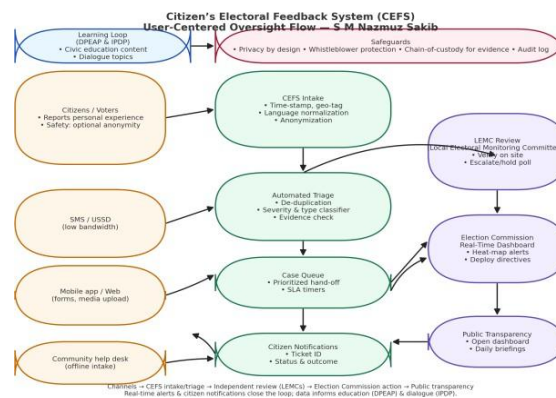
Citizen's Electoral Feedback System (CEFS)
User-Centered Oversight Flow — S M Nazmuz Sakib

Learning Loop
(DPEAP & IPDP)
• Civic education content
• Dialogue topics

Safeguards
• Privacy by design • Whistleblower protection • Chain-of-custody for evidence • Audit log

Citizens / Voters
• Reports personal experience
• Safety: optional anonymity

CEFS Intake
• Time-stamp, geo-tag
• Language normalization
• Anonymization

LEMC Review
Local Electoral Monitoring Committe
• Verify on site
• Escalate/hold poll

Automated Triage
• De-duplication
• Severity & type classifier
• Evidence check

SMS / USSD
(low bandwidth)

Election Commission
Real-Time Dashboard
• Heat-map alerts
• Deploy directives

Case Queue
• Prioritized hand-off
• SLA timers

Mobile app / Web
(forms, media upload)

Public Transparency
• Open dashboard
• Daily briefings

Community help desk
(offline intake)

Citizen Notifications
• Ticket ID
• Status & outcome

Channels → CEFS intake/triage → Independent review (LEMCs) → Election Commission action → Public transparency
Real-time alerts & citizen notifications close the loop; data informs education (DPEAP) & dialogue (IPDP).